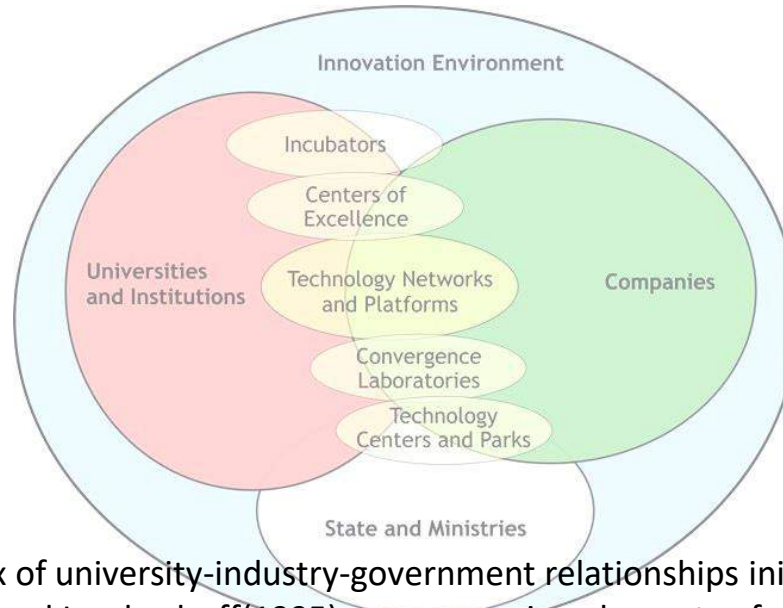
Innovation Environment

Incubators

Centers of Excellence

Universities and Institutions

Technology Networks and Platforms

Companies

Convergence Laboratories

Technology Centers and Parks

State and Ministries

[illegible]k of university-industry-government relationships ini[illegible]
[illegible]